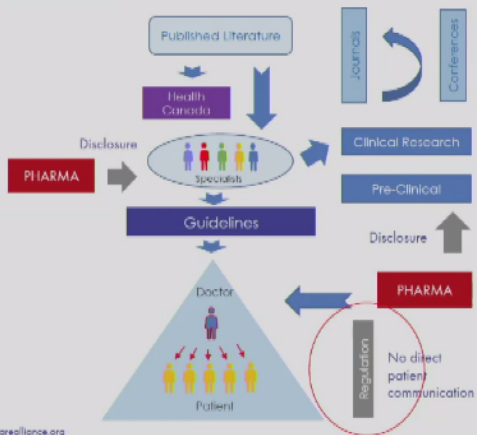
Published Literature

Journals

Conferences

Health Canada

Disclosure

PHARMA

Specialists

Clinical Research

Pre-Clinical

Guidelines

Disclosure

Doctor

PHARMA

Regulation

No direct patient communication

Patient

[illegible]arealliance.org